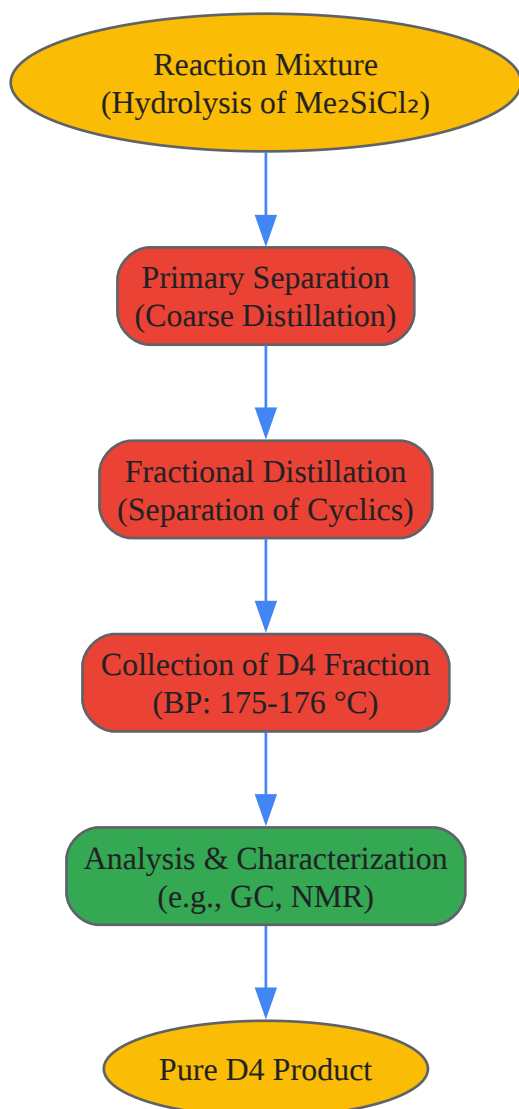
Reaction Mixture
(Hydrolysis of $Me_2SiCl_2$)

Primary Separation
(Coarse Distillation)

Fractional Distillation
(Separation of Cyclics)

Collection of D4 Fraction
(BP: 175-176 °C)

Analysis & Characterization
(e.g., GC, NMR)

Pure D4 Product